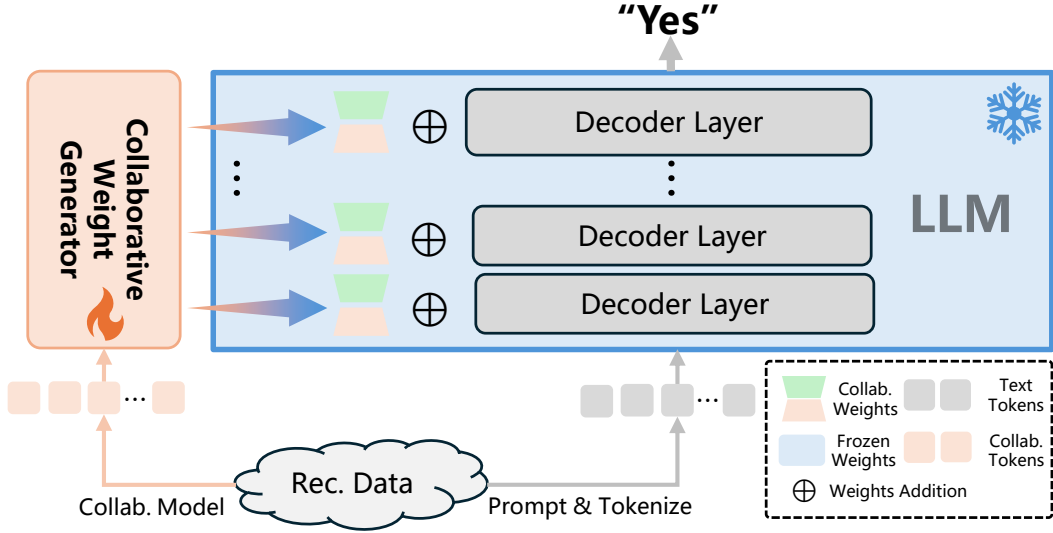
"Yes"

Collaborative Weight Generator

Decoder Layer

Decoder Layer

Decoder Layer

LLM

...

Rec. Data

Collab. Model

Prompt & Tokenize

Collab. Weights

Text Tokens

Frozen Weights

Collab. Tokens

$\oplus$ Weights Addition